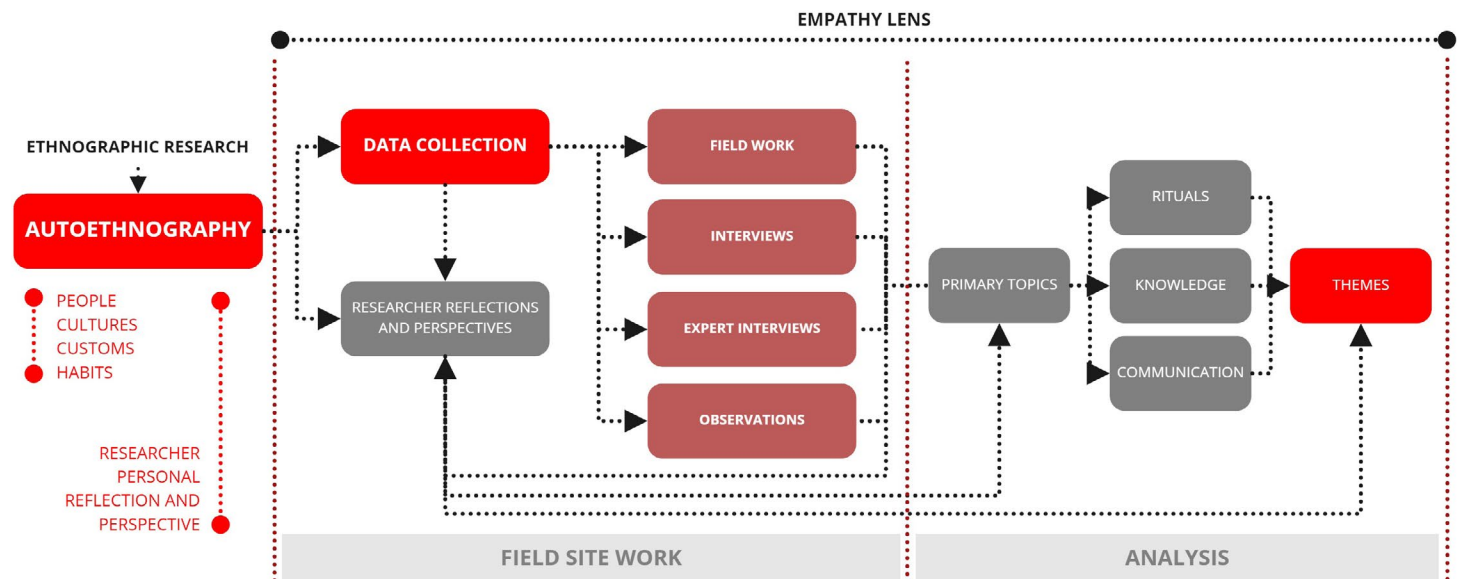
EMPATHY LENS

ETHNOGRAPHIC RESEARCH

AUTOETHNOGRAPHY

PEOPLE
CULTURES
CUSTOMS
HABITS

RESEARCHER PERSONAL REFLECTION AND PERSPECTIVE

DATA COLLECTION

RESEARCHER REFLECTIONS AND PERSPECTIVES

FIELD WORK

INTERVIEWS

EXPERT INTERVIEWS

OBSERVATIONS

PRIMARY TOPICS

RITUALS

KNOWLEDGE

COMMUNICATION

THEMES

FIELD SITE WORK

ANALYSIS